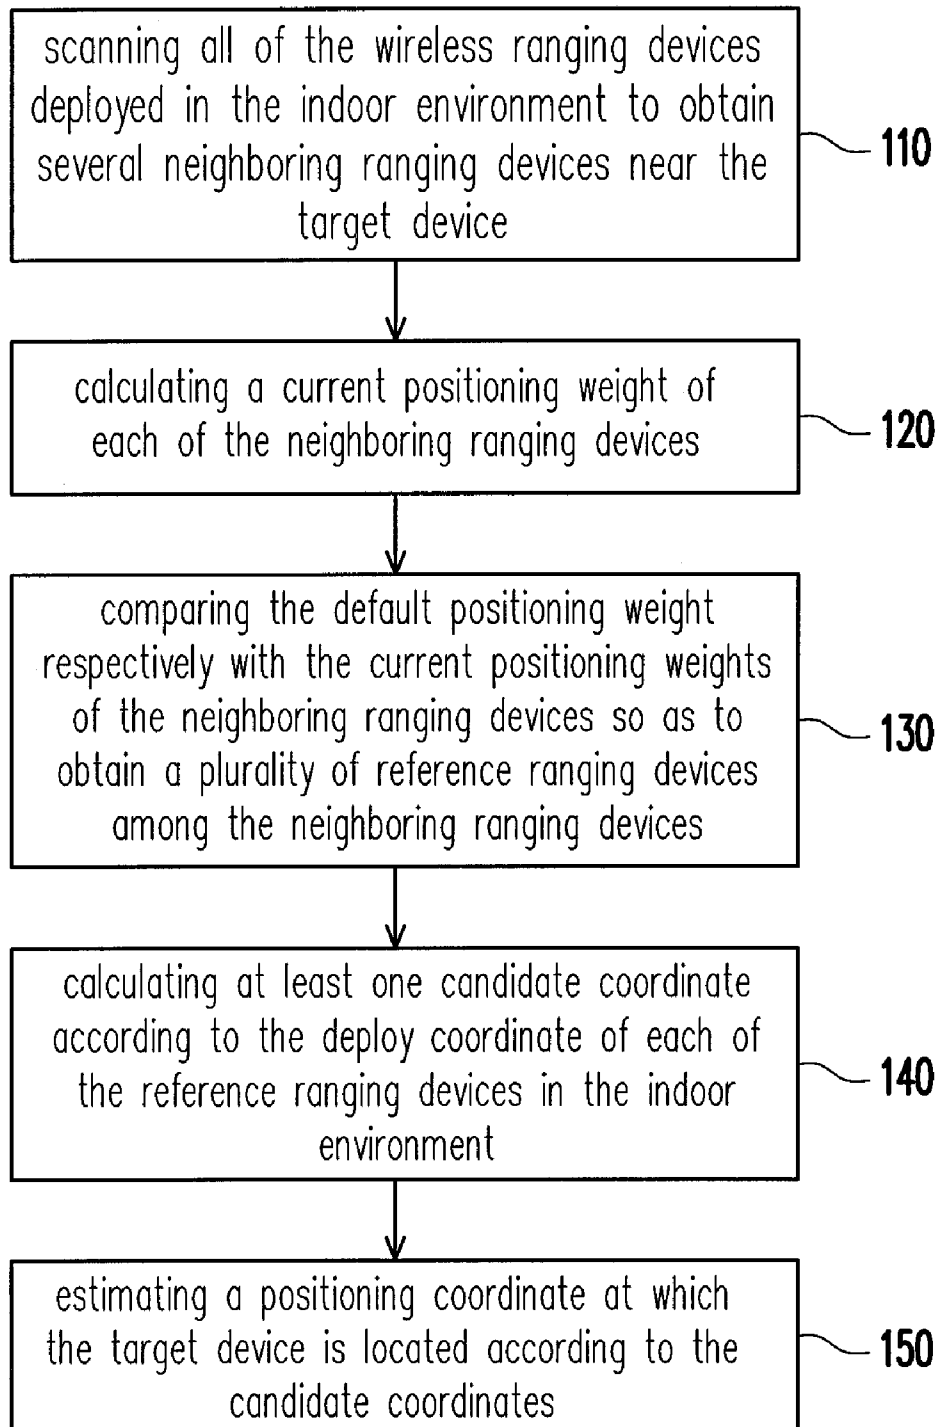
scanning all of the wireless ranging devices deployed in the indoor environment to obtain several neighboring ranging devices near the target device

110

calculating a current positioning weight of each of the neighboring ranging devices

120

comparing the default positioning weight respectively with the current positioning weights of the neighboring ranging devices so as to obtain a plurality of reference ranging devices among the neighboring ranging devices

130

calculating at least one candidate coordinate according to the deploy coordinate of each of the reference ranging devices in the indoor environment

140

estimating a positioning coordinate at which the target device is located according to the candidate coordinates

150